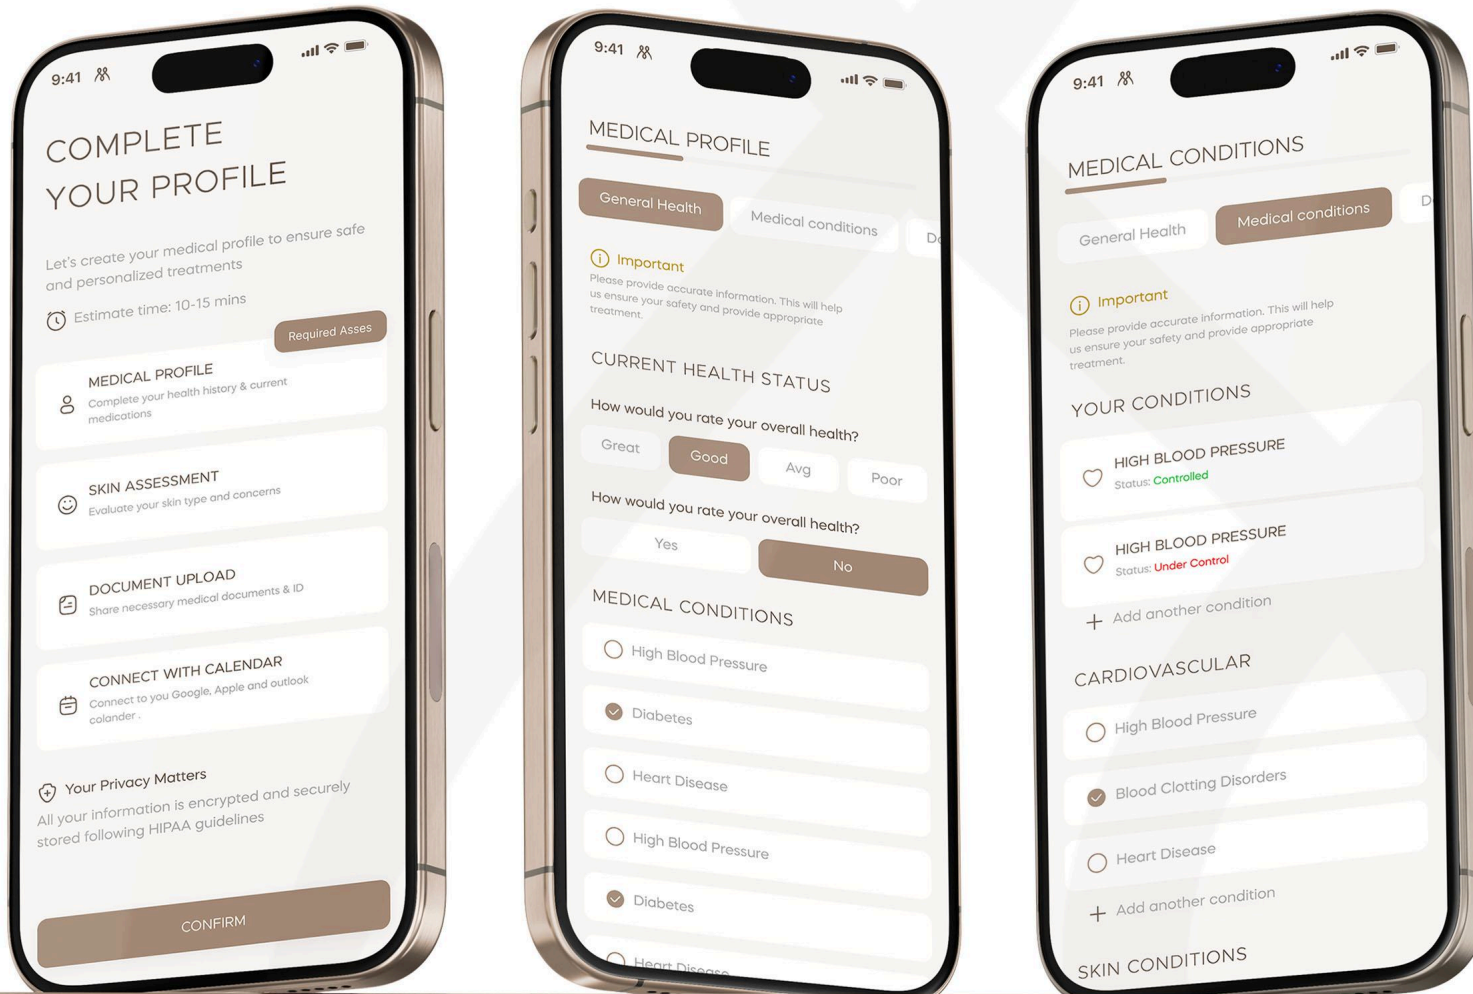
9:41

COMPLETE YOUR PROFILE

Let's create your medical profile to ensure safe and personalized treatments

Estimate time: 10-15 mins

Required Asses

MEDICAL PROFILE
Complete your health history & current medications

SKIN ASSESSMENT
Evaluate your skin type and concerns

DOCUMENT UPLOAD
Share necessary medical documents & ID

CONNECT WITH CALENDAR
Connect to you Google, Apple and outlook colander .

Your Privacy Matters
All your information is encrypted and securely stored following HIPAA guidelines

CONFIRM

9:41

MEDICAL PROFILE

General Health | Medical conditions | D

Important
Please provide accurate information. This will help us ensure your safety and provide appropriate treatment.

CURRENT HEALTH STATUS

How would you rate your overall health?

Great | Good | Avg | Poor

How would you rate your overall health?

Yes | No

MEDICAL CONDITIONS

High Blood Pressure
Diabetes
Heart Disease
High Blood Pressure
Diabetes
Heart Disease

9:41

MEDICAL CONDITIONS

General Health | Medical conditions | D

Important
Please provide accurate information. This will help us ensure your safety and provide appropriate treatment.

YOUR CONDITIONS

HIGH BLOOD PRESSURE
Status: Controlled

HIGH BLOOD PRESSURE
Status: Under Control

+ Add another condition

CARDIOVASCULAR

High Blood Pressure
Blood Clotting Disorders
Heart Disease

+ Add another condition

SKIN CONDITIONS